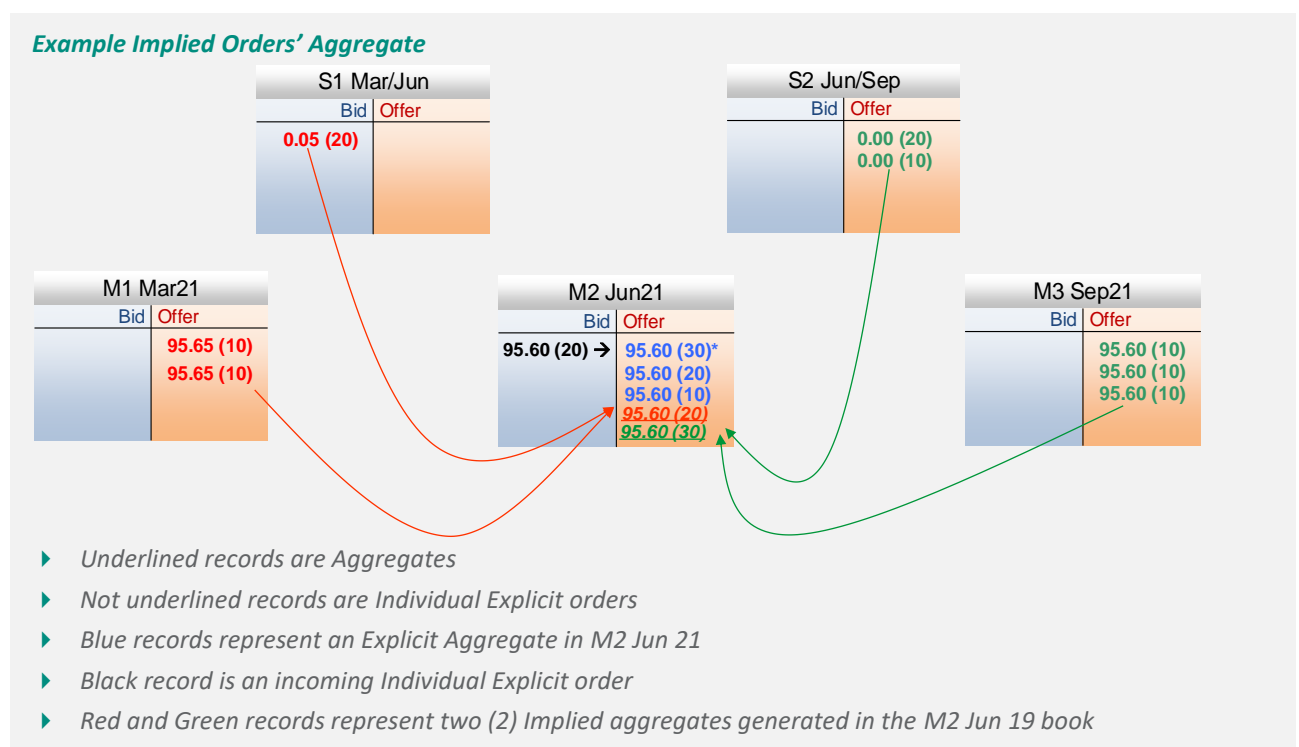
Example Implied Orders' Aggregate

S1 Mar/Jun

| Bid | Offer |
|---|---|
| 0.05 (20) | |

S2 Jun/Sep

| Bid | Offer |
|---|---|
| | 0.00 (20) |
| | 0.00 (10) |

M1 Mar21

| Bid | Offer |
|---|---|
| | 95.65 (10) |
| | 95.65 (10) |

M2 Jun21

| Bid | Offer |
|---|---|
| 95.60 (20) → | 95.60 (30)* |
| | 95.60 (20) |
| | 95.60 (10) |
| | 95.60 (20) |
| | 95.60 (30) |

M3 Sep21

| Bid | Offer |
|---|---|
| | 95.60 (10) |
| | 95.60 (10) |
| | 95.60 (10) |

Underlined records are Aggregates

Not underlined records are Individual Explicit orders

Blue records represent an Explicit Aggregate in M2 Jun 21

Black record is an incoming Individual Explicit order

Red and Green records represent two (2) Implied aggregates generated in the M2 Jun 19 book